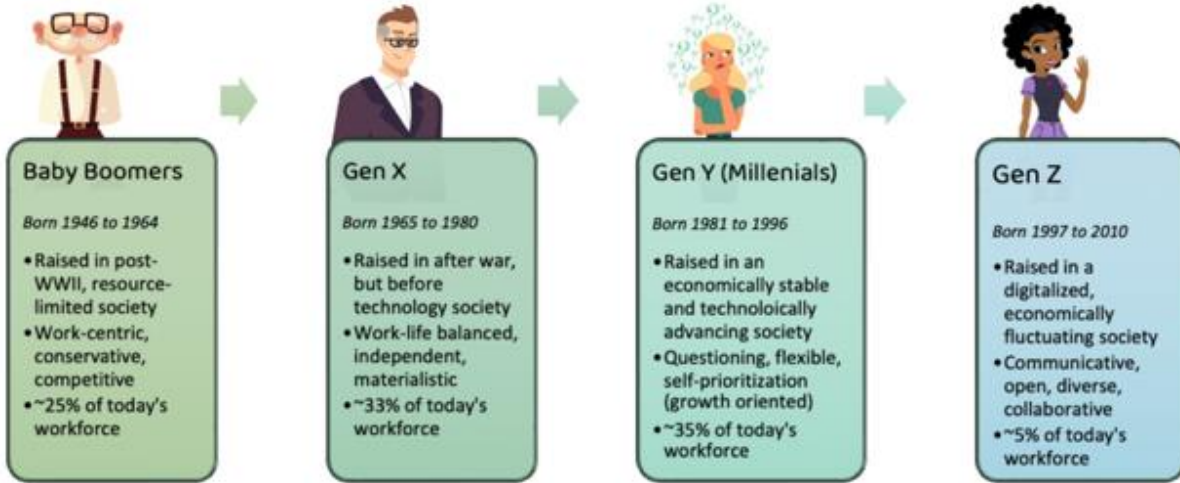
Baby Boomers

Born 1946 to 1964

• Raised in post-WWII, resource-limited society
• Work-centric, conservative, competitive
• ~25% of today's workforce

Gen X

Born 1965 to 1980

• Raised in after war, but before technology society
• Work-life balanced, independent, materialistic
• ~33% of today's workforce

Gen Y (Millenials)

Born 1981 to 1996

• Raised in an economically stable and technoloically advancing society
• Questioning, flexible, self-prioritization (growth oriented)
• ~35% of today's workforce

Gen Z

Born 1997 to 2010

• Raised in a digitalized, economically fluctuating society
• Communicative, open, diverse, collaborative
• ~5% of today's workforce